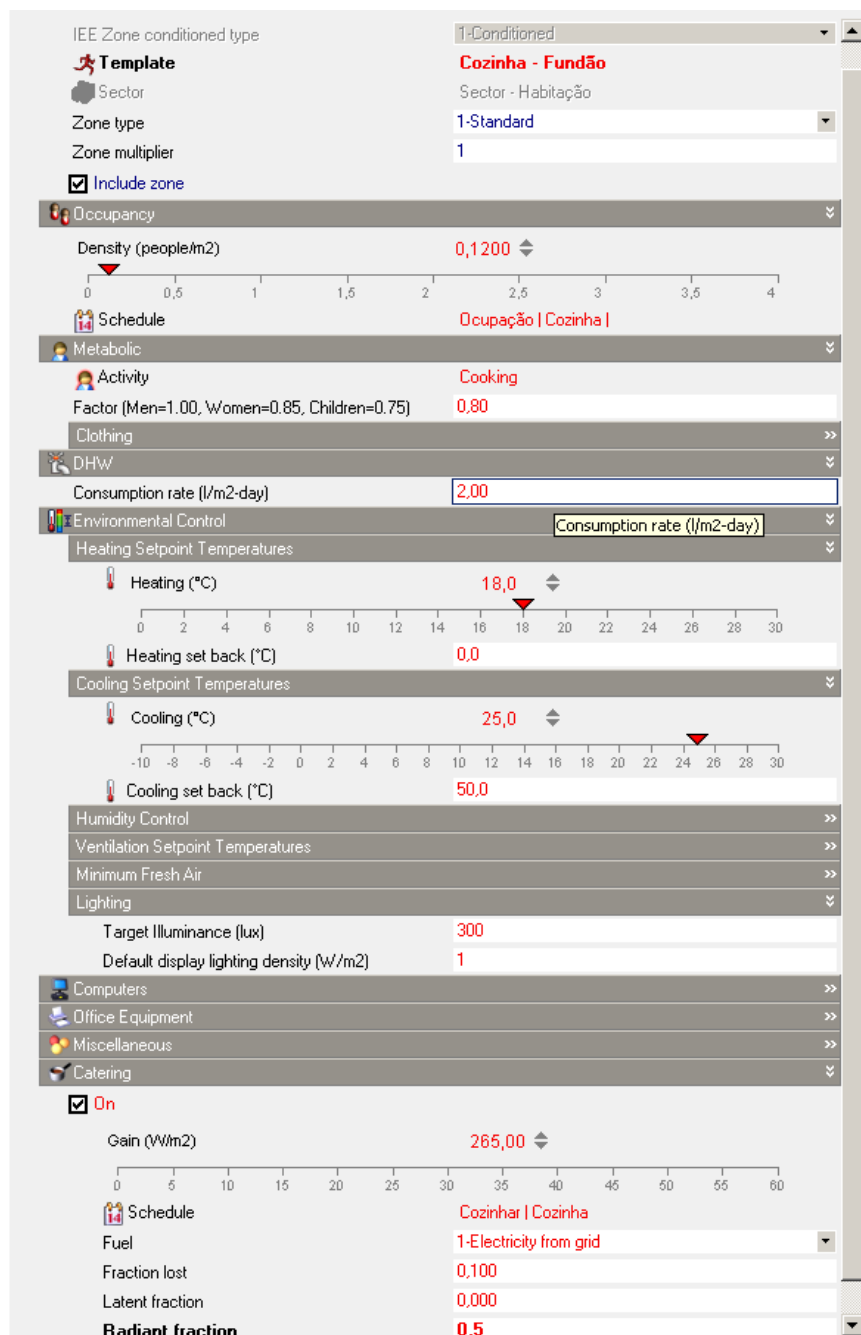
IEE Zone conditioned type 1-Conditioned
Template Cozinha - Fundão
Sector Sector - Habitação
Zone type 1-Standard
Zone multiplier 1
Include zone
Occupancy
Density (people/m2) 0,1200
0 0,5 1 1,5 2 2,5 3 3,5 4
Schedule Ocupação | Cozinha |
Metabolic
Activity Cooking
Factor (Men=1.00, Women=0.85, Children=0.75) 0,80
Clothing
DHW
Consumption rate (l/m2-day) 2,00
Environmental Control
Consumption rate (l/m2-day)
Heating Setpoint Temperatures
Heating (°C) 18,0
0 2 4 6 8 10 12 14 16 18 20 22 24 26 28 30
Heating set back (°C) 0,0
Cooling Setpoint Temperatures
Cooling (°C) 25,0
-10 -8 -6 -4 -2 0 2 4 6 8 10 12 14 16 18 20 22 24 26 28 30
Cooling set back (°C) 50,0
Humidity Control
Ventilation Setpoint Temperatures
Minimum Fresh Air
Lighting
Target Illuminance (lux) 300
Default display lighting density (W/m2) 1
Computers
Office Equipment
Miscellaneous
Catering
On
Gain (W/m2) 265,00
0 5 10 15 20 25 30 35 40 45 50 55 60
Schedule Cozinhar | Cozinha
Fuel 1-Electricity from grid
Fraction lost 0,100
Latent fraction 0,000
Radiant fraction 0,5